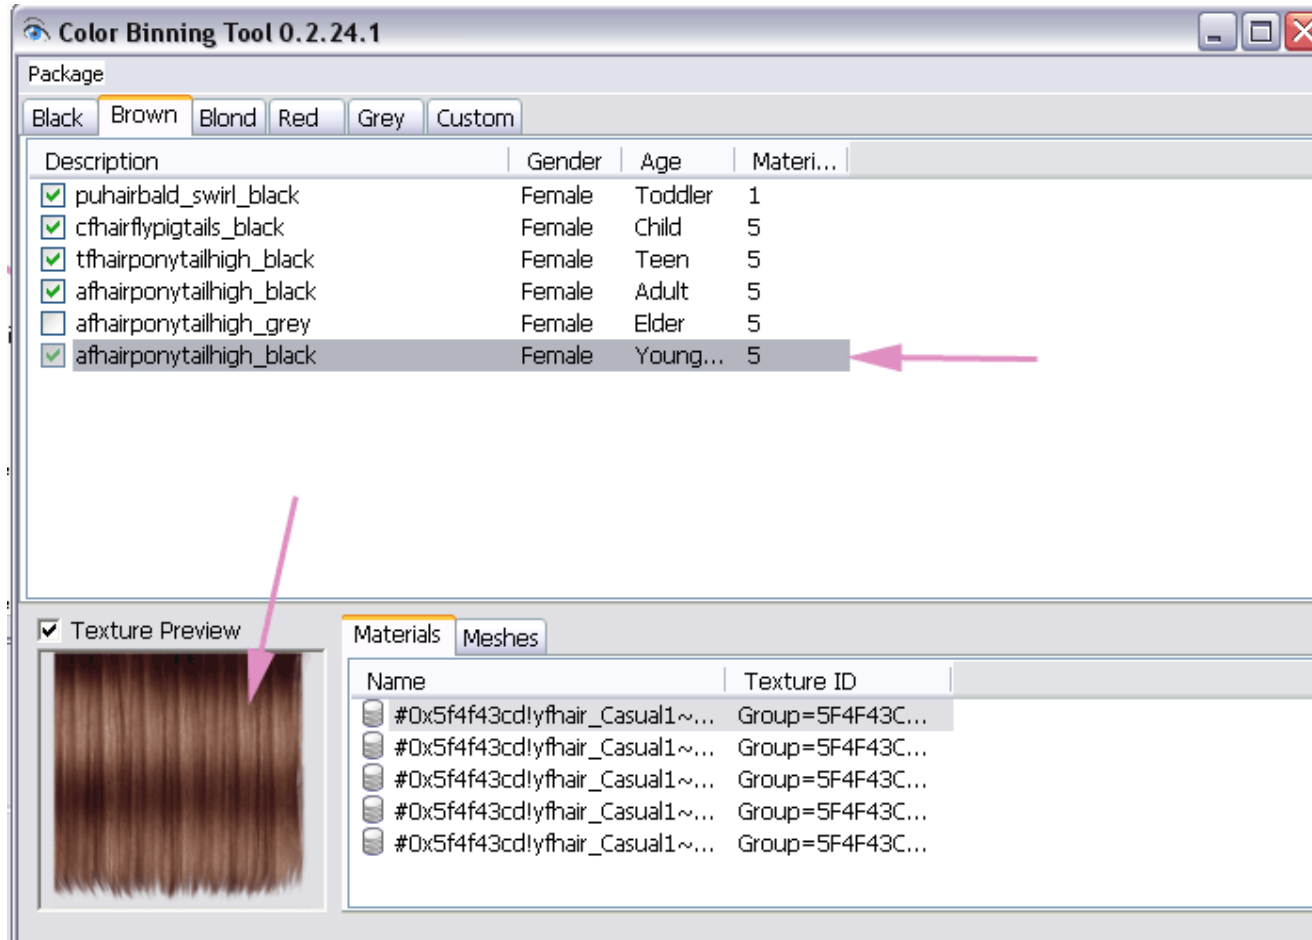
Color Binning Tool 0.2.24.1

Package

Black | Brown | Blond | Red | Grey | Custom

| Description | Gender | Age | Materi... |
|---|---|---|---|
| puhairbald_swirl_black | Female | Toddler | 1 |
| cfhairflypigtails_black | Female | Child | 5 |
| tfhairponytailhigh_black | Female | Teen | 5 |
| afhairponytailhigh_black | Female | Adult | 5 |
| afhairponytailhigh_grey | Female | Elder | 5 |
| afhairponytailhigh_black | Female | Young... | 5 |

Texture Preview

Materials | Meshes

| Name | Texture ID |
|---|---|
| #0x5f4f43cd!yfhair_Casual1~... | Group=5F4F43C... |
| #0x5f4f43cd!yfhair_Casual1~... | Group=5F4F43C... |
| #0x5f4f43cd!yfhair_Casual1~... | Group=5F4F43C... |
| #0x5f4f43cd!yfhair_Casual1~... | Group=5F4F43C... |
| #0x5f4f43cd!yfhair_Casual1~... | Group=5F4F43C... |